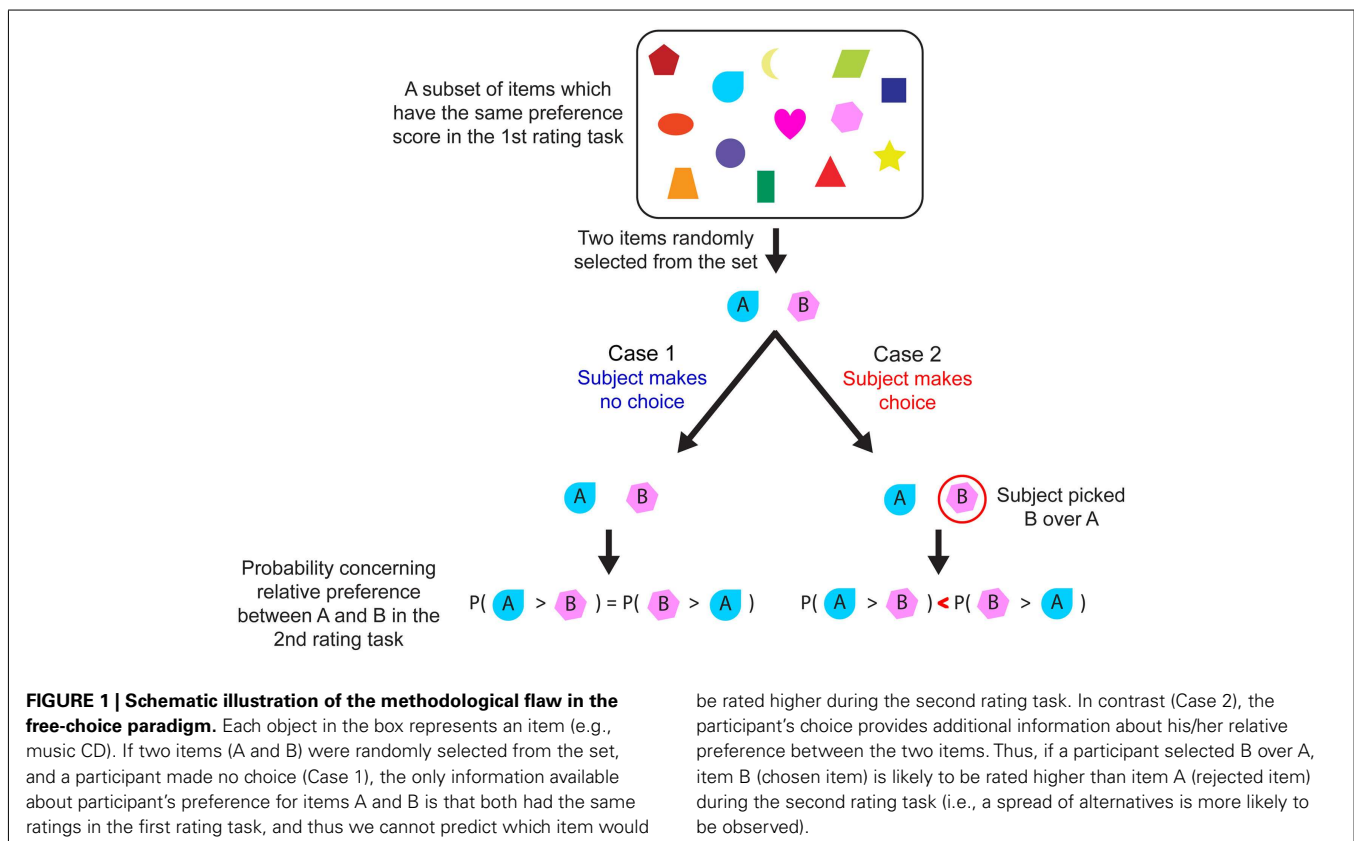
A subset of items which have the same preference score in the 1st rating task

Two items randomly selected from the set

A B

Case 1
Subject makes no choice

Case 2
Subject makes choice

A B

A B Subject picked B over A

Probability concerning relative preference between A and B in the 2nd rating task

P( A > B ) = P( B > A )

P( A > B ) < P( B > A )

**FIGURE 1 | Schematic illustration of the methodological flaw in the free-choice paradigm.** Each object in the box represents an item (e.g., music CD). If two items (A and B) were randomly selected from the set, and a participant made no choice (Case 1), the only information available about participant's preference for items A and B is that both had the same ratings in the first rating task, and thus we cannot predict which item would be rated higher during the second rating task. In contrast (Case 2), the participant's choice provides additional information about his/her relative preference between the two items. Thus, if a participant selected B over A, item B (chosen item) is likely to be rated higher than item A (rejected item) during the second rating task (i.e., a spread of alternatives is more likely to be observed).